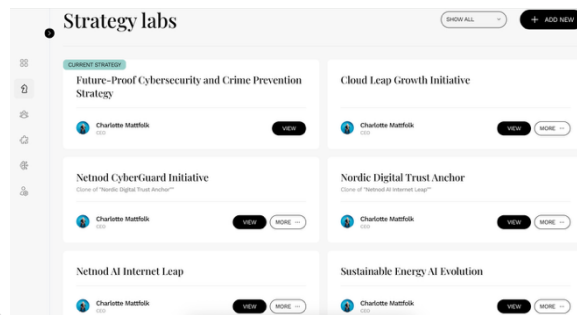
Strategy labs

SHOW ALL

+ ADD NEW

CURRENT STRATEGY

Future-Proof Cybersecurity and Crime Prevention Strategy

Charlotte Mattfolk
CEO

VIEW

Cloud Leap Growth Initiative

Charlotte Mattfolk
CEO

VIEW

MORE ···

Netnod CyberGuard Initiative

Clone of "Nordic Digital Trust Anchor"

Charlotte Mattfolk
CEO

VIEW

MORE ···

Nordic Digital Trust Anchor

Clone of "Netnod AI Internet Leap"

Charlotte Mattfolk
CEO

VIEW

MORE ···

Netnod AI Internet Leap

Charlotte Mattfolk
CEO

VIEW

MORE ···

Sustainable Energy AI Evolution

Charlotte Mattfolk
CEO

VIEW

MORE ···